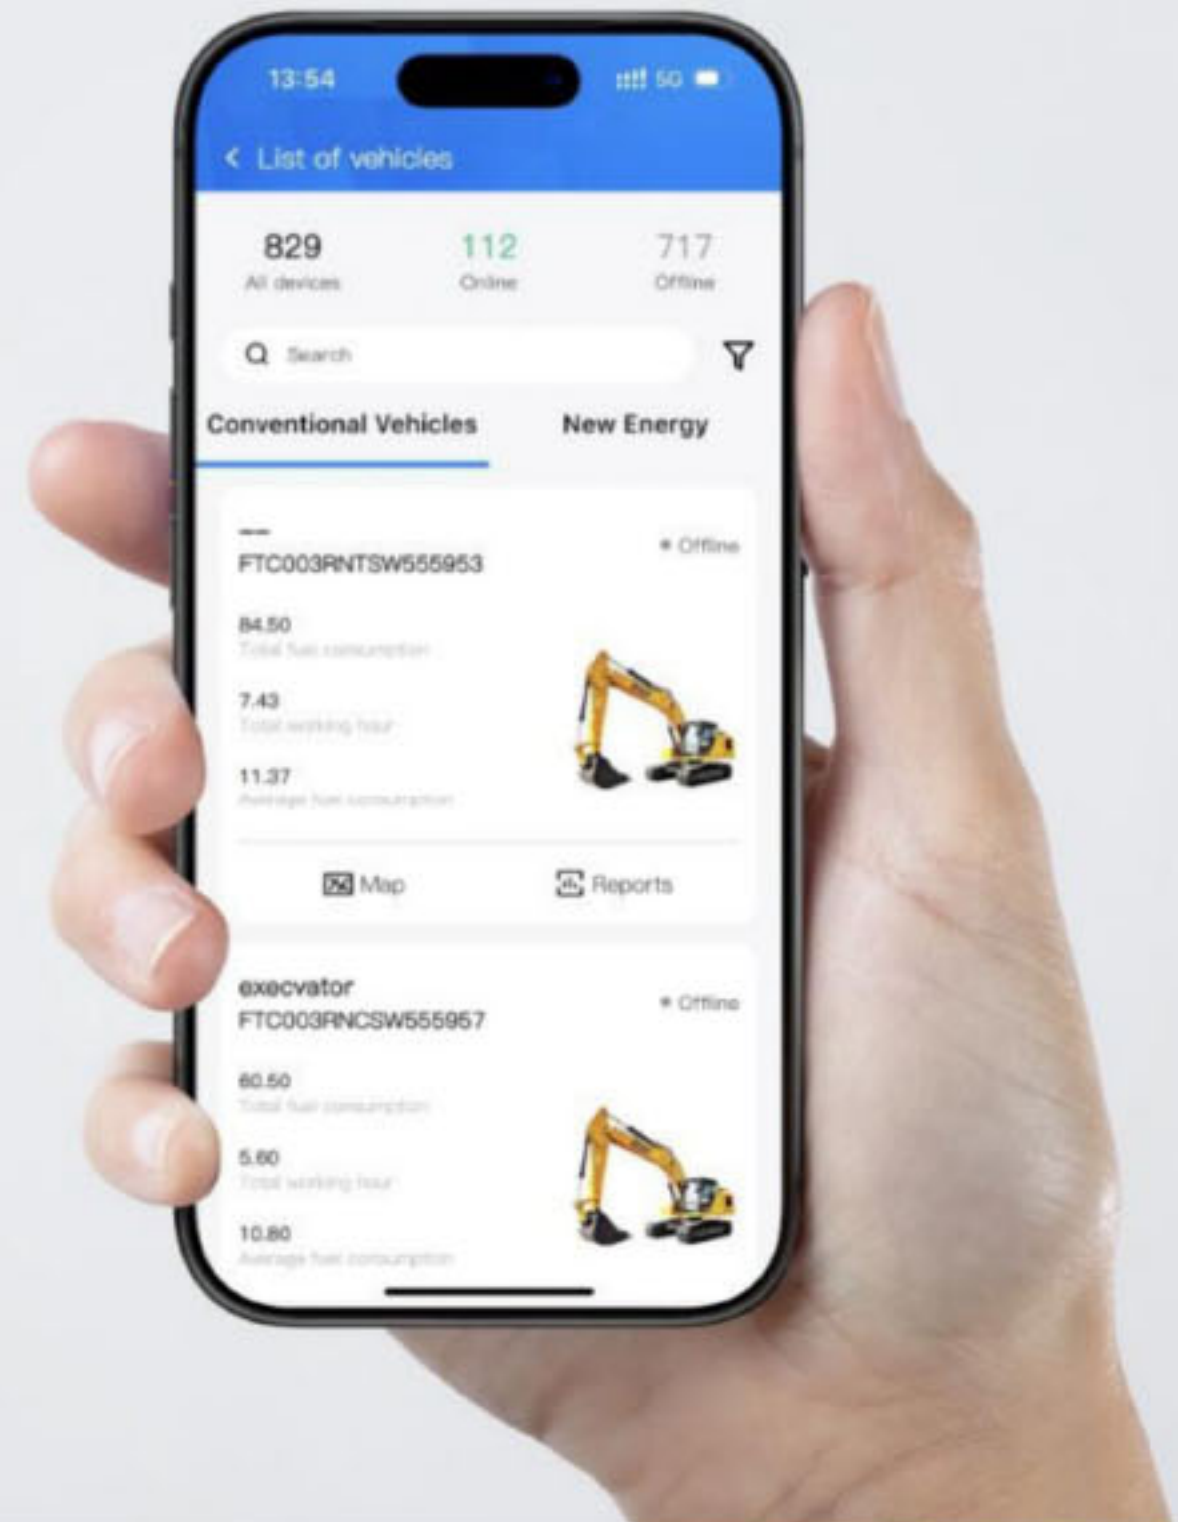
13:54

5G

< List of vehicles

829
All devices

112
Online

717
Offline

Search

Conventional Vehicles

New Energy

--
FTC003RNTSW555953

• Offline

84.50
Total fuel consumption

7.43
Total working hour

11.37
Average fuel consumption

Map

Reports

execvator
FTC003RNCSW555957

• Offline

60.50
Total fuel consumption

5.60
Total working hour

10.80
Average fuel consumption